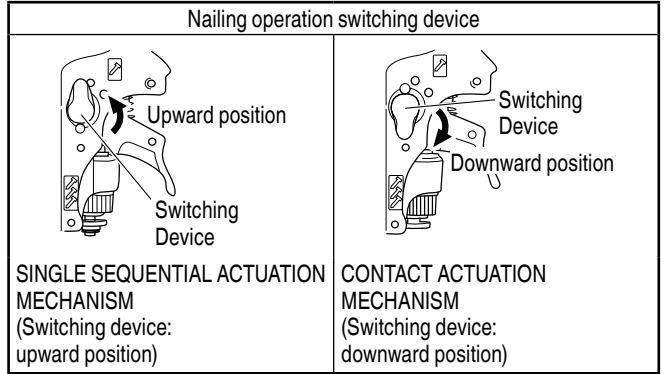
| Nailing operation switching device | |
|---|---|
| Upward position<br>Switching Device | Switching Device<br>Downward position |
| SINGLE SEQUENTIAL ACTUATION MECHANISM (Switching device: upward position) | CONTACT ACTUATION MECHANISM (Switching device: downward position) |